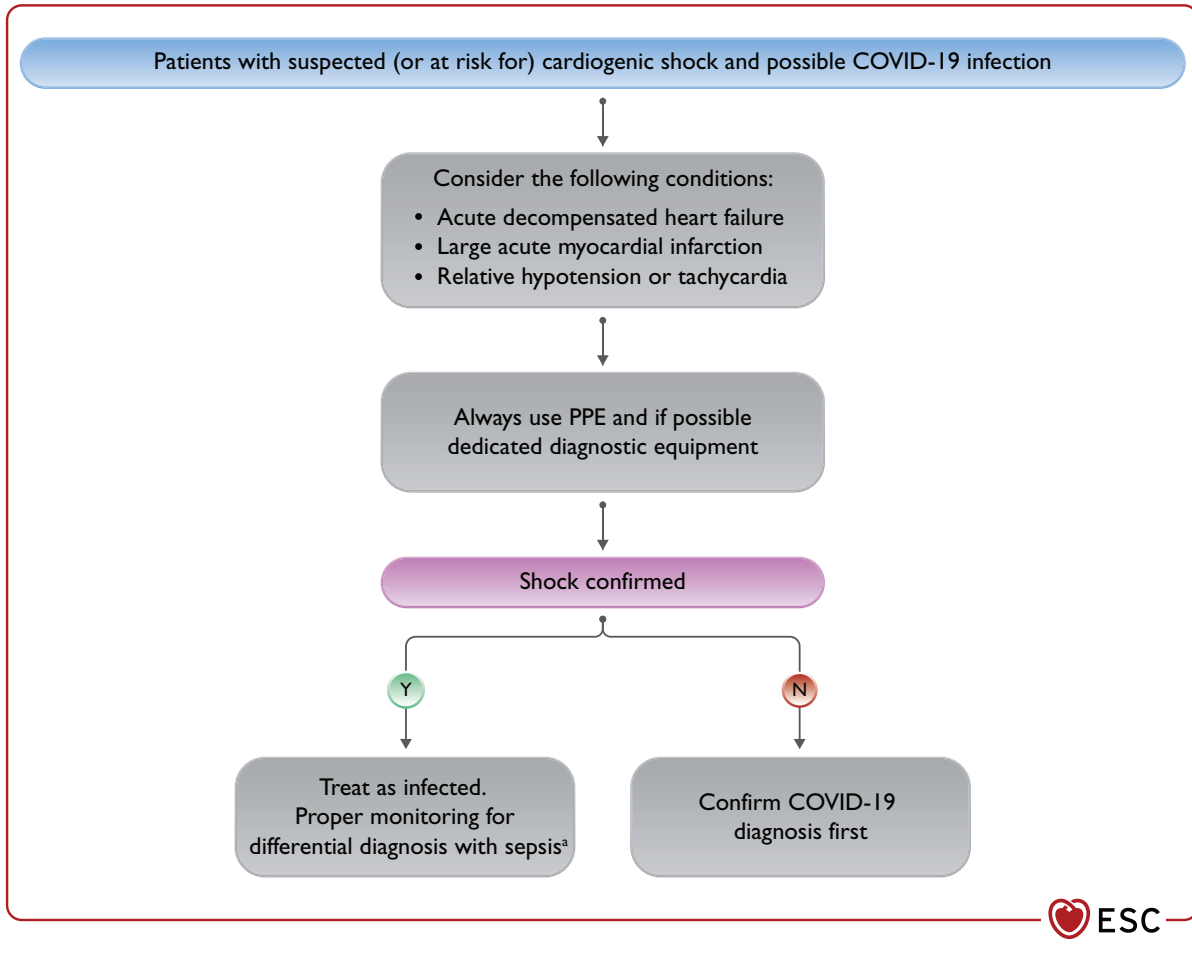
Patients with suspected (or at risk for) cardiogenic shock and possible COVID-19 infection

Consider the following conditions:
• Acute decompensated heart failure
• Large acute myocardial infarction
• Relative hypotension or tachycardia

Always use PPE and if possible dedicated diagnostic equipment

Shock confirmed

Y

N

Treat as infected. Proper monitoring for differential diagnosis with sepsis$^{a}$

Confirm COVID-19 diagnosis first

ESC